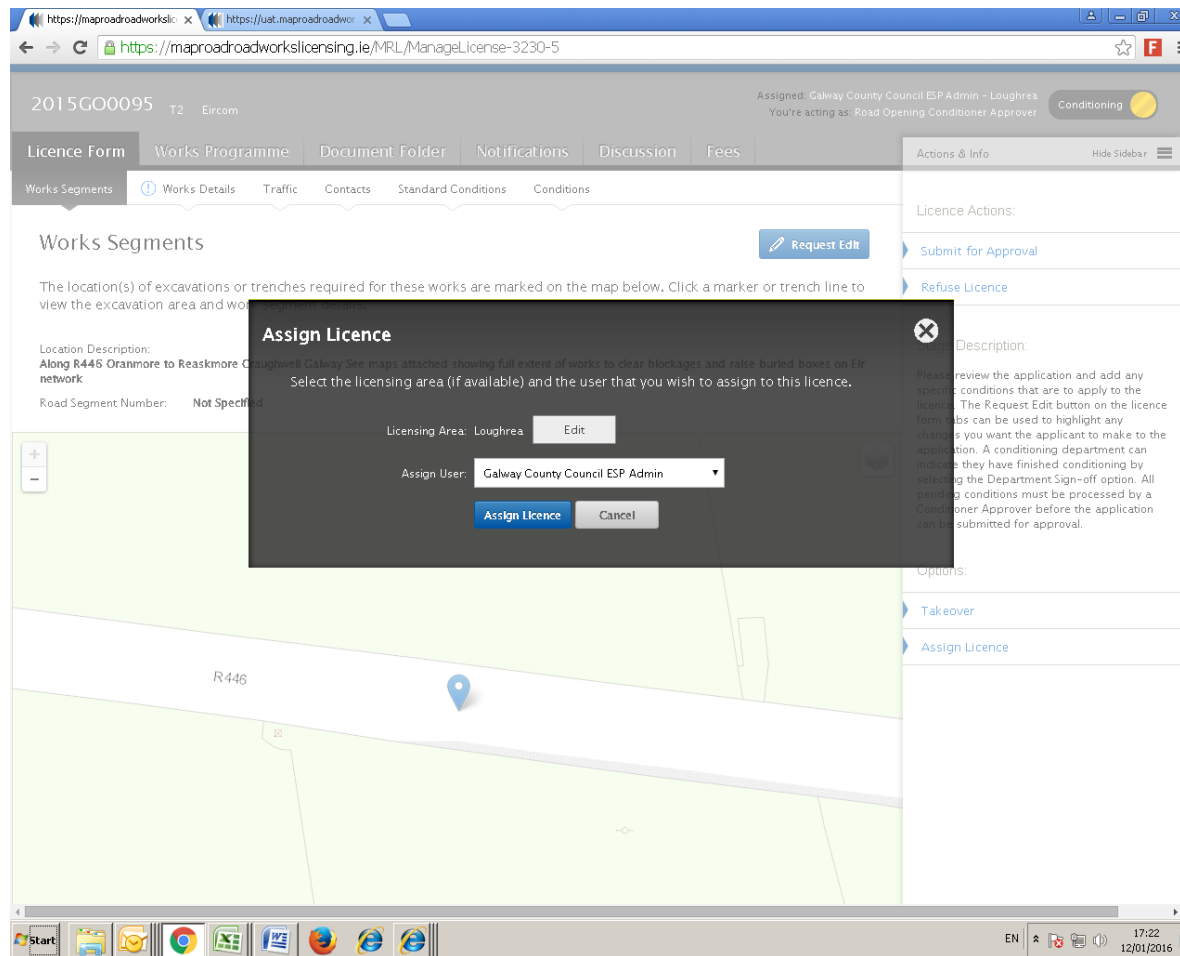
https://maproadroadworkslic ×
https://uat.maproadroadwor ×

https://maproadroadworkslicensing.ie/MRL/ManageLicense-3230-5

2015GO00095 T2 Eircom

Assigned: Galway County Council ESP Admin - Loughrea
You're acting as: Road Opening Conditioner Approver

Conditioning

Licence Form | Works Programme | Document Folder | Notifications | Discussion | Fees

Actions & Info
Hide Sidebar

Works Segments | Works Details | Traffic | Contacts | Standard Conditions | Conditions

Works Segments

Request Edit

The location(s) of excavations or trenches required for these works are marked on the map below. Click a marker or trench line to view the excavation area and wor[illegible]

Location Description:
Along R446 Oranmore to Reaskmore C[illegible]aughwell Galway See maps attached showing full extent of works to clear blockages and raise buried boxes on Eir network

Road Segment Number: Not Specified

Assign Licence

Select the licensing area (if available) and the user that you wish to assign to this licence.

Licensing Area: Loughrea
Edit

Assign User: Galway County Council ESP Admin

Assign Licence
Cancel

Licence Actions:

Submit for Approval

Refuse Licence

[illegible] Description:

Please review the application and add any specific conditions that are to apply to the licence. The Request Edit button on the licence form tabs can be used to highlight any changes you want the applicant to make to the application. A conditioning department can indicate they have finished conditioning by selecting the Department Sign-off option. All pending conditions must be processed by a Conditioner Approver before the application can be submitted for approval.

Options:

Takeover

Assign Licence

R446

Start

EN
17:22
12/01/2016